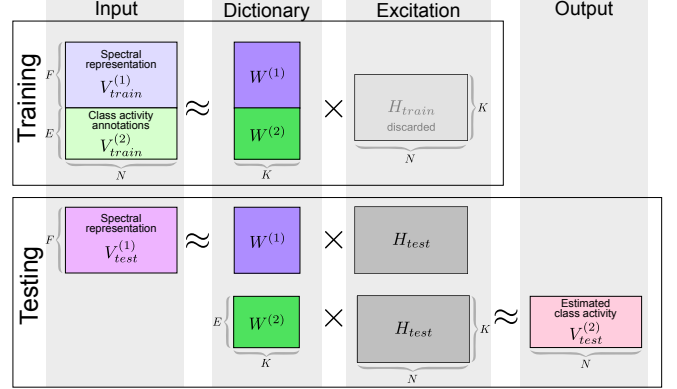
Input

Dictionary

Excitation

Output

Training

$F$

Spectral representation
$V_{train}^{(1)}$

$E$

Class activity annotations
$V_{train}^{(2)}$

$N$

$\approx$

$W^{(1)}$

$W^{(2)}$

$K$

$\times$

$H_{train}$
discarded

$K$

$N$

Testing

$F$

Spectral representation
$V_{test}^{(1)}$

$\approx$

$W^{(1)}$

$\times$

$H_{test}$

$E$

$W^{(2)}$

$K$

$\times$

$H_{test}$

$K$

$N$

$\approx$

Estimated class activity
$V_{test}^{(2)}$

$N$